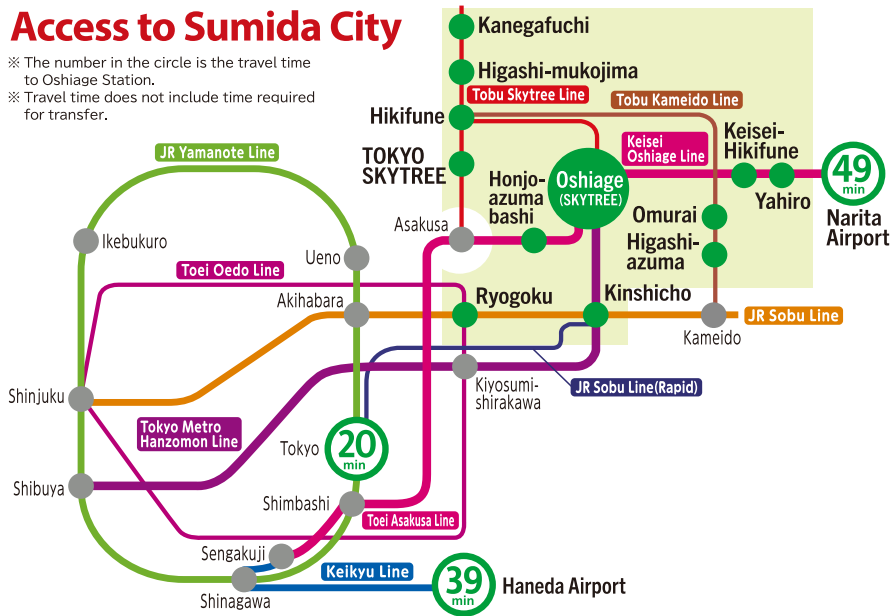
Access to Sumida City

※ The number in the circle is the travel time to Oshiage Station.
※ Travel time does not include time required for transfer.

Kanegafuchi
Higashi-mukojima
Tobu Skytree Line
Tobu Kameido Line
Hikifune
TOKYO SKYTREE
Keisei Oshiage Line
Keisei-Hikifune
Oshiage (SKYTREE)
49 min
Narita Airport
Yahiro
Honjo-azuma bashi
Asakusa
Omurai
Higashi-azuma
JR Yamanote Line
Ikebukuro
Ueno
Toei Oedo Line
Akihabara
Ryogoku
Kinshicho
JR Sobu Line
Kameido
Kiyosumi-shirakawa
JR Sobu Line(Rapid)
Shinjuku
Tokyo Metro Hanzomon Line
Tokyo
20 min
Shibuya
Shimbashi
Toei Asakusa Line
Sengakuji
Keikyu Line
39 min
Haneda Airport
Shinagawa